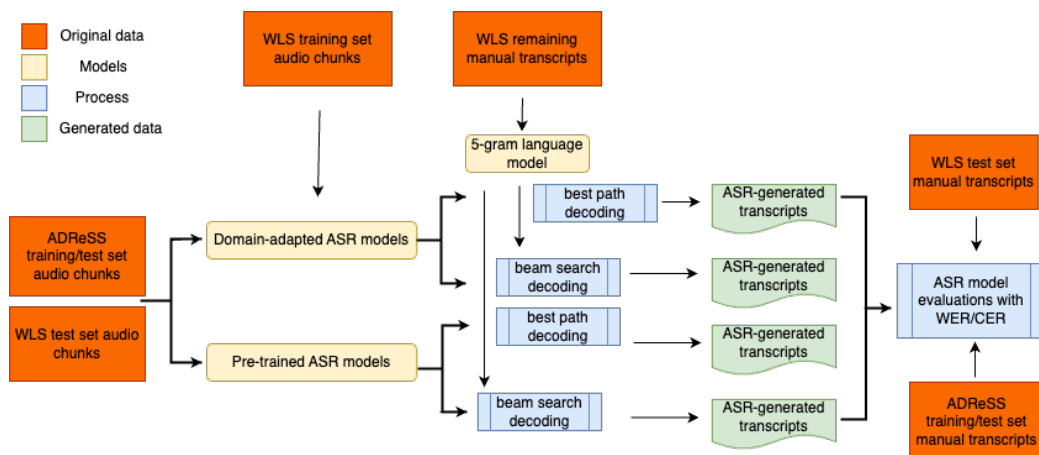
Original data
Models
Process
Generated data

WLS training set audio chunks

WLS remaining manual transcripts

5-gram language model

ADReSS training/test set audio chunks

WLS test set audio chunks

Domain-adapted ASR models

Pre-trained ASR models

best path decoding

beam search decoding

best path decoding

beam search decoding

ASR-generated transcripts

ASR-generated transcripts

ASR-generated transcripts

ASR-generated transcripts

WLS test set manual transcripts

ASR model evaluations with WER/CER

ADReSS training/test set manual transcripts